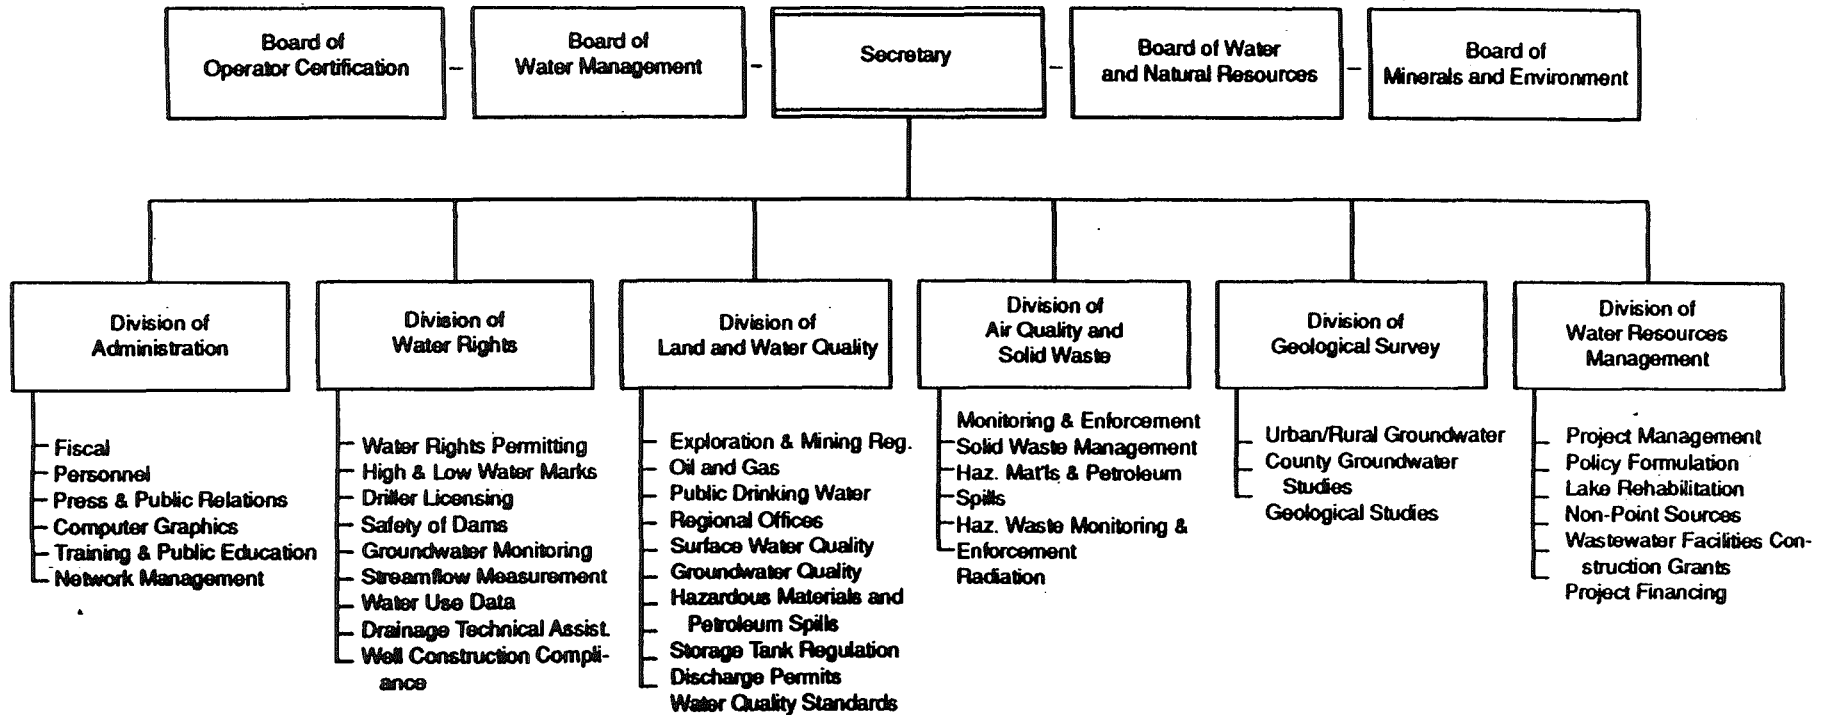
Board of Operator Certification

Board of Water Management

Secretary

Board of Water and Natural Resources

Board of Minerals and Environment

Division of Administration

Fiscal
Personnel
Press & Public Relations
Computer Graphics
Training & Public Education
Network Management

Division of Water Rights

Water Rights Permitting
High & Low Water Marks
Driller Licensing
Safety of Dams
Groundwater Monitoring
Streamflow Measurement
Water Use Data
Drainage Technical Assist.
Well Construction Compliance

Division of Land and Water Quality

Exploration & Mining Reg.
Oil and Gas
Public Drinking Water
Regional Offices
Surface Water Quality
Groundwater Quality
Hazardous Materials and Petroleum Spills
Storage Tank Regulation
Discharge Permits
Water Quality Standards

Division of Air Quality and Solid Waste

Monitoring & Enforcement
Solid Waste Management
Haz. Mat'ls & Petroleum Spills
Haz. Waste Monitoring & Enforcement
Radiation

Division of Geological Survey

Urban/Rural Groundwater
County Groundwater Studies
Geological Studies

Division of Water Resources Management

Project Management
Policy Formulation
Lake Rehabilitation
Non-Point Sources
Wastewater Facilities Construction Grants
Project Financing